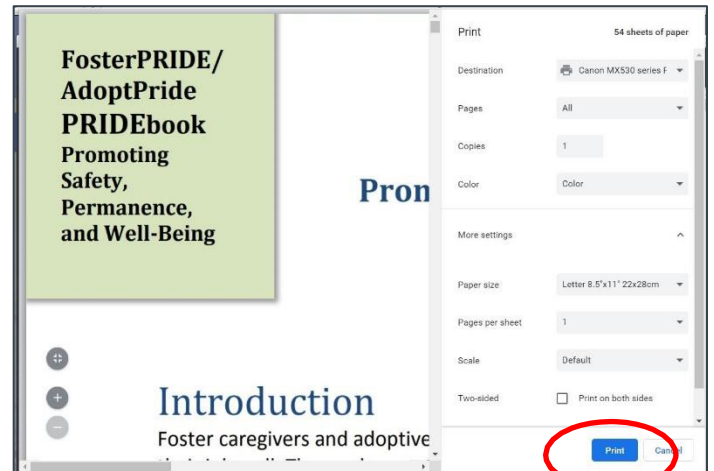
FosterPRIDE/
AdoptPride
PRIDEbook
Promoting
Safety,
Permanence,
and Well-Being

Pron

Introduction

Foster caregivers and adoptive

Print

54 sheets of paper

Destination

Canon MX530 series F

Pages

All

Copies

1

Color

Color

More settings

Paper size

Letter 8.5"x11" 22x28cm

Pages per sheet

1

Scale

Default

Two-sided

Print on both sides

Print

Cancel